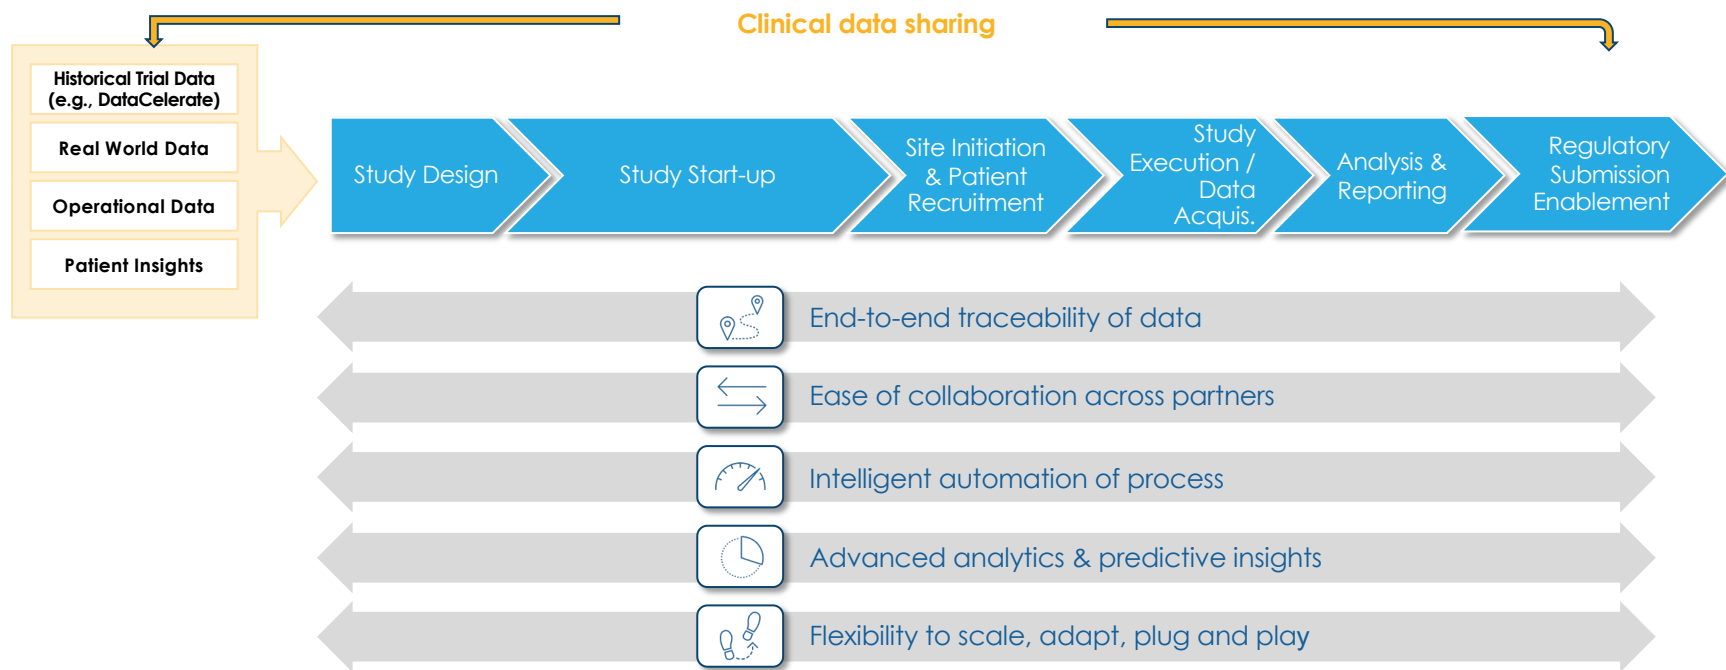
Clinical data sharing

Historical Trial Data (e.g., DataCelerate)

Real World Data

Operational Data

Patient Insights

Study Design

Study Start-up

Site Initiation & Patient Recruitment

Study Execution / Data Acquis.

Analysis & Reporting

Regulatory Submission Enablement

End-to-end traceability of data

Ease of collaboration across partners

Intelligent automation of process

Advanced analytics & predictive insights

Flexibility to scale, adapt, plug and play